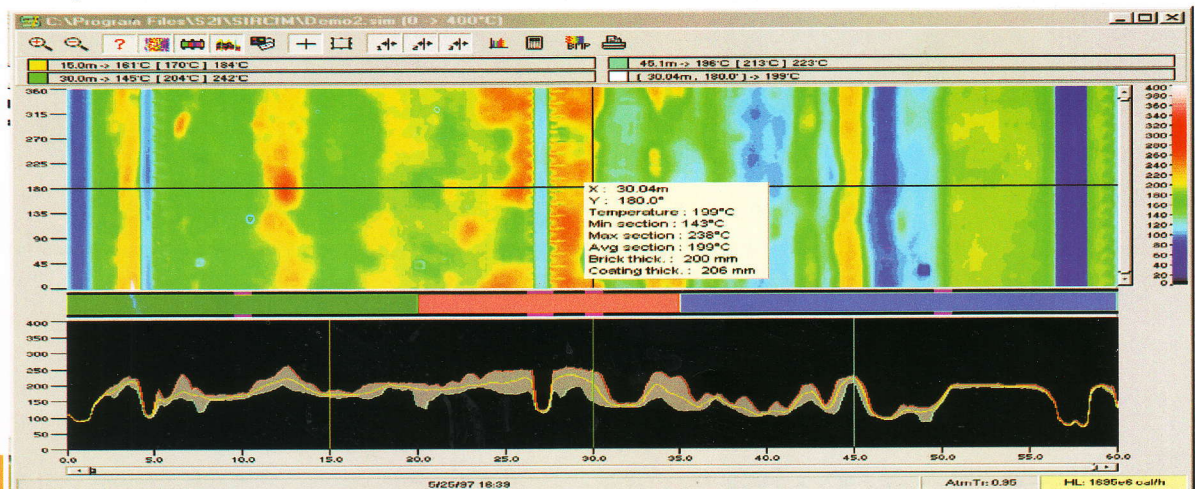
C:\Program Files\S2I\SIRCIM\Demo2.sim (0 -> 400°C)

BMP

15.0m -> 161°C [ 170°C ] 184°C
30.0m -> 145°C [ 204°C ] 242°C
45.1m -> 196°C [ 213°C ] 223°C
[ 30.04m , 180.0° ] -> 199°C

360
315
270
225
180
135
90
45
0

X : 30.04m
Y : 180.0°
Temperature : 199°C
Min section : 143°C
Max section : 238°C
Avg section : 199°C
Brick thick. : 200 mm
Coating thick. : 206 mm

400
380
360
340
320
300
280
260
240
220
200
180
160
140
120
100
80
60
40
20
0

400
350
300
250
200
150
100
50
0

0.0 5.0 10.0 15.0 20.0 25.0 30.0 35.0 40.0 45.0 50.0 55.0 60.0

5/25/97 18:39
AtmTr: 0.95
HL: 1695e6 cal/h